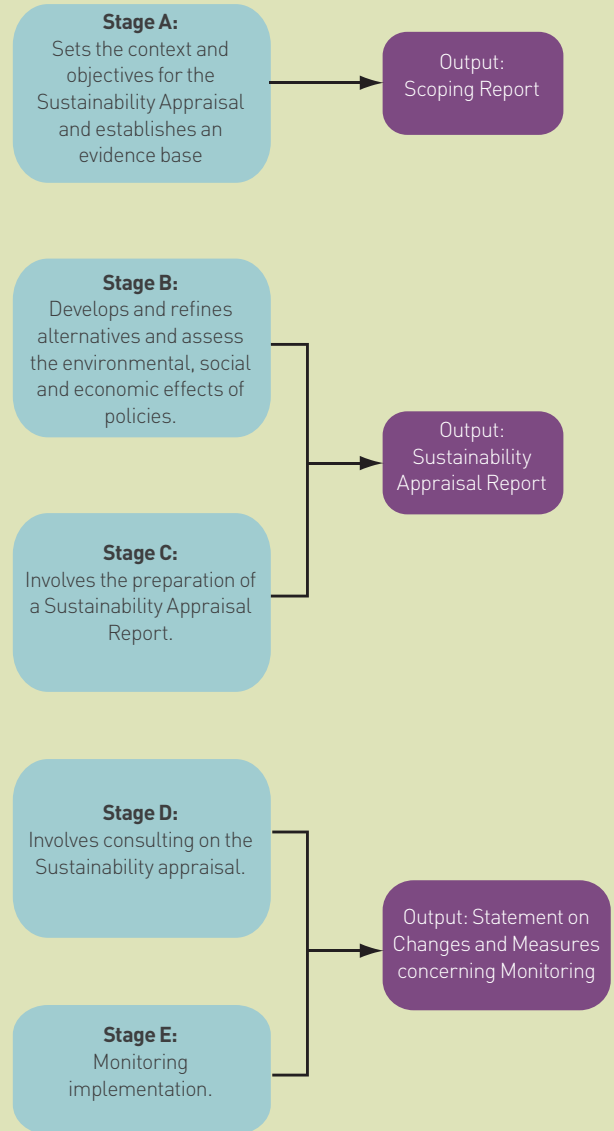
**Stage A:**
Sets the context and objectives for the Sustainability Appraisal and establishes an evidence base

Output:
Scoping Report

**Stage B:**
Develops and refines alternatives and assess the environmental, social and economic effects of policies.

Output:
Sustainability Appraisal Report

**Stage C:**
Involves the preparation of a Sustainability Appraisal Report.

**Stage D:**
Involves consulting on the Sustainability appraisal.

Output: Statement on Changes and Measures concerning Monitoring

**Stage E:**
Monitoring implementation.